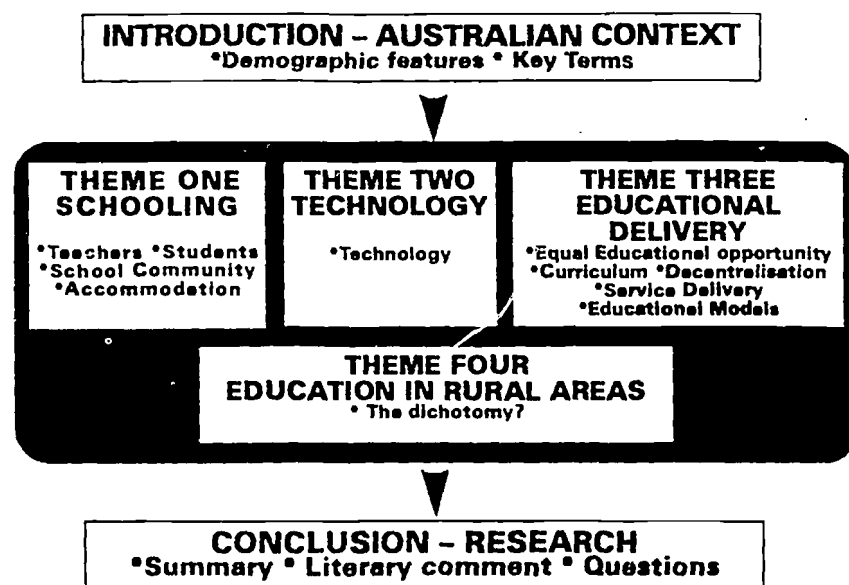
INTRODUCTION – AUSTRALIAN CONTEXT
•Demographic features • Key Terms

THEME ONE
SCHOOLING

•Teachers •Students
•School Community
•Accommodation

THEME TWO
TECHNOLOGY

•Technology

THEME THREE
EDUCATIONAL
DELIVERY

•Equal Educational opportunity
•Curriculum •Decentralisation
•Service Delivery
•Educational Models

THEME FOUR
EDUCATION IN RURAL AREAS
• The dichotomy?

CONCLUSION – RESEARCH
•Summary • Literary comment • Questions